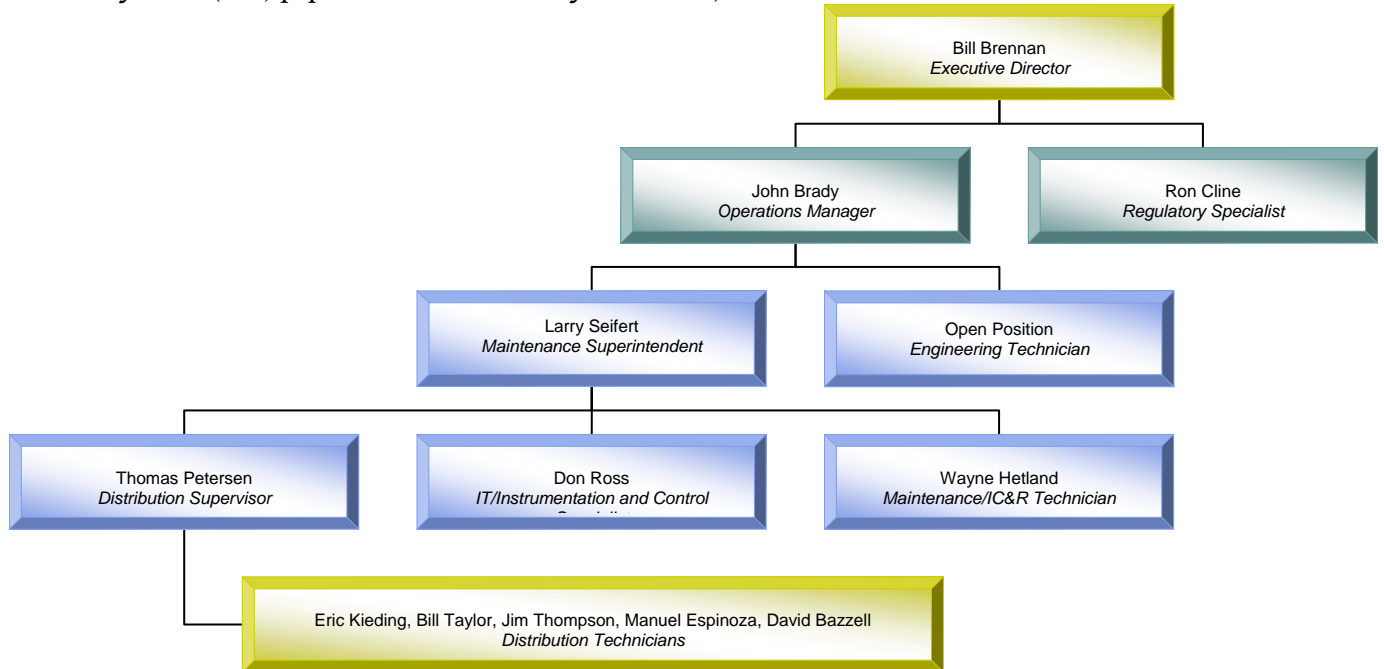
Bill Brennan
*Executive Director*

John Brady
*Operations Manager*

Ron Cline
*Regulatory Specialist*

Larry Seifert
*Maintenance Superintendent*

Open Position
*Engineering Technician*

Thomas Petersen
*Distribution Supervisor*

Don Ross
*IT/Instrumentation and Control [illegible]*

Wayne Hetland
*Maintenance/IC&R Technician*

Eric Kieding, Bill Taylor, Jim Thompson, Manuel Espinoza, David Bazzell
*Distribution Technicians*